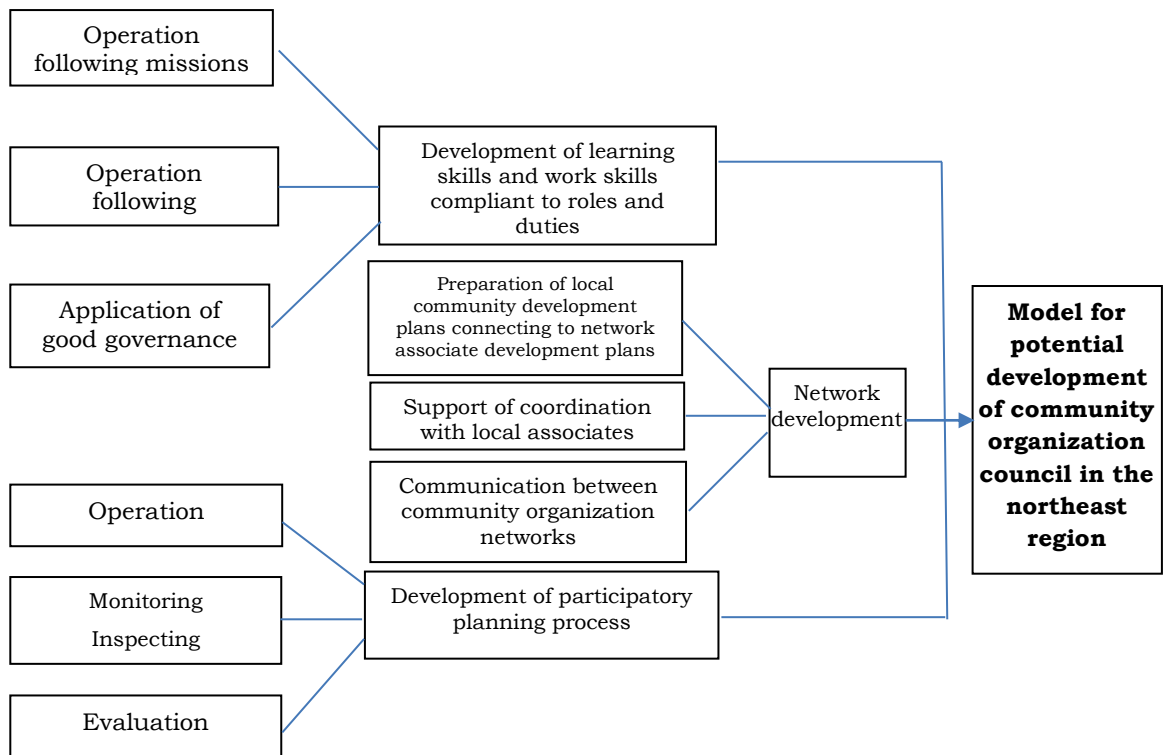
Operation following missions

Operation following

Application of good governance

Development of learning skills and work skills compliant to roles and duties

Preparation of local community development plans connecting to network associate development plans

Support of coordination with local associates

Communication between community organization networks

Network development

**Model for potential development of community organization council in the northeast region**

Operation

Monitoring Inspecting

Evaluation

Development of participatory planning process